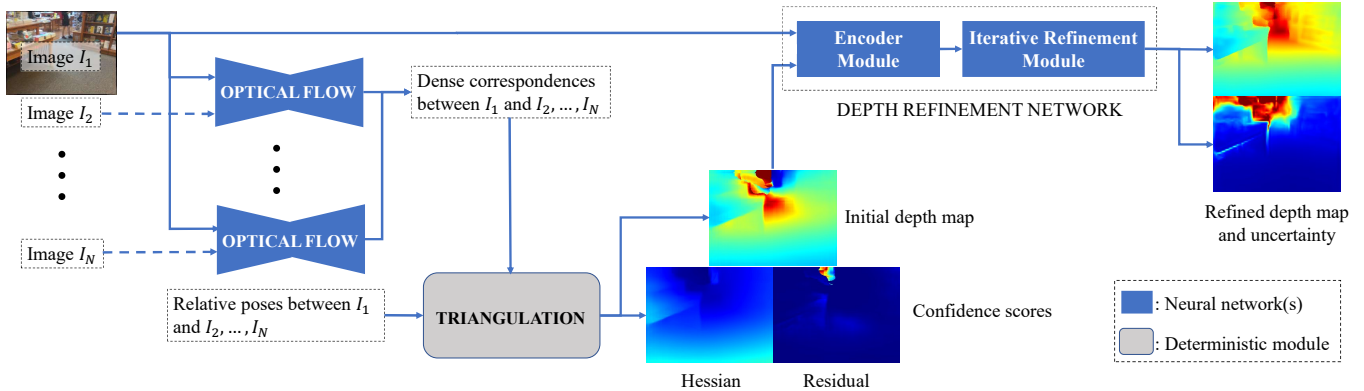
Image $I_1$

Image $I_2$

Image $I_N$

OPTICAL FLOW

OPTICAL FLOW

Dense correspondences between $I_1$ and $I_2, \dots, I_N$

Relative poses between $I_1$ and $I_2, \dots, I_N$

TRIANGULATION

Encoder Module

Iterative Refinement Module

DEPTH REFINEMENT NETWORK

Initial depth map

Confidence scores

Hessian

Residual

Refined depth map and uncertainty

: Neural network(s)

: Deterministic module